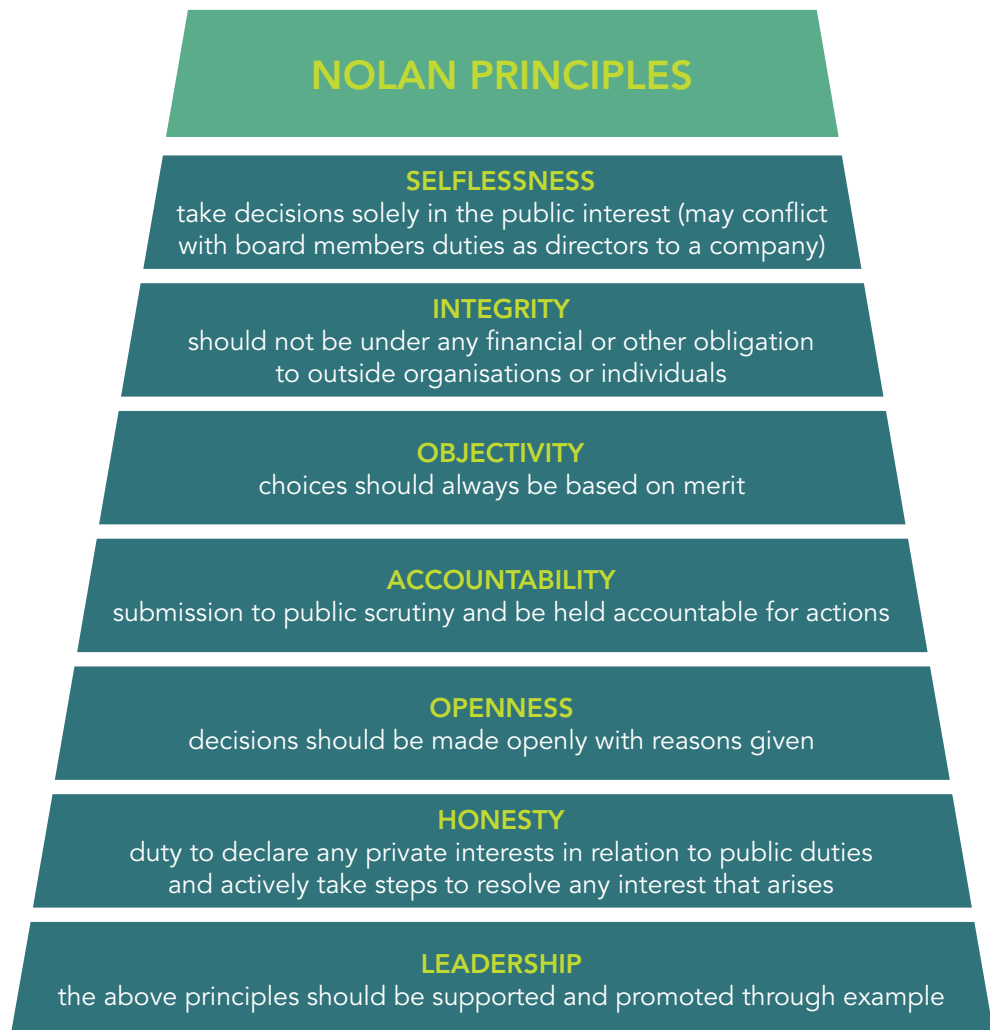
NOLAN PRINCIPLES

SELFLESSNESS
take decisions solely in the public interest (may conflict with board members duties as directors to a company)

INTEGRITY
should not be under any financial or other obligation to outside organisations or individuals

OBJECTIVITY
choices should always be based on merit

ACCOUNTABILITY
submission to public scrutiny and be held accountable for actions

OPENNESS
decisions should be made openly with reasons given

HONESTY
duty to declare any private interests in relation to public duties and actively take steps to resolve any interest that arises

LEADERSHIP
the above principles should be supported and promoted through example